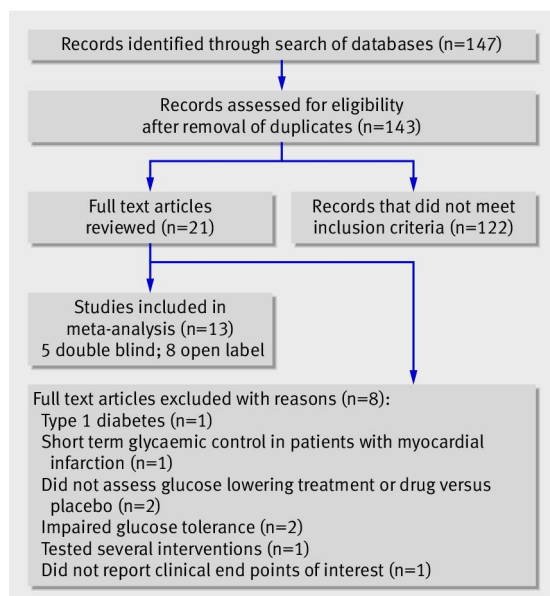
Records identified through search of databases (n=147)

Records assessed for eligibility after removal of duplicates (n=143)

Full text articles reviewed (n=21)

Records that did not meet inclusion criteria (n=122)

Studies included in meta-analysis (n=13)
5 double blind; 8 open label

Full text articles excluded with reasons (n=8):
Type 1 diabetes (n=1)
Short term glycaemic control in patients with myocardial infarction (n=1)
Did not assess glucose lowering treatment or drug versus placebo (n=2)
Impaired glucose tolerance (n=2)
Tested several interventions (n=1)
Did not report clinical end points of interest (n=1)